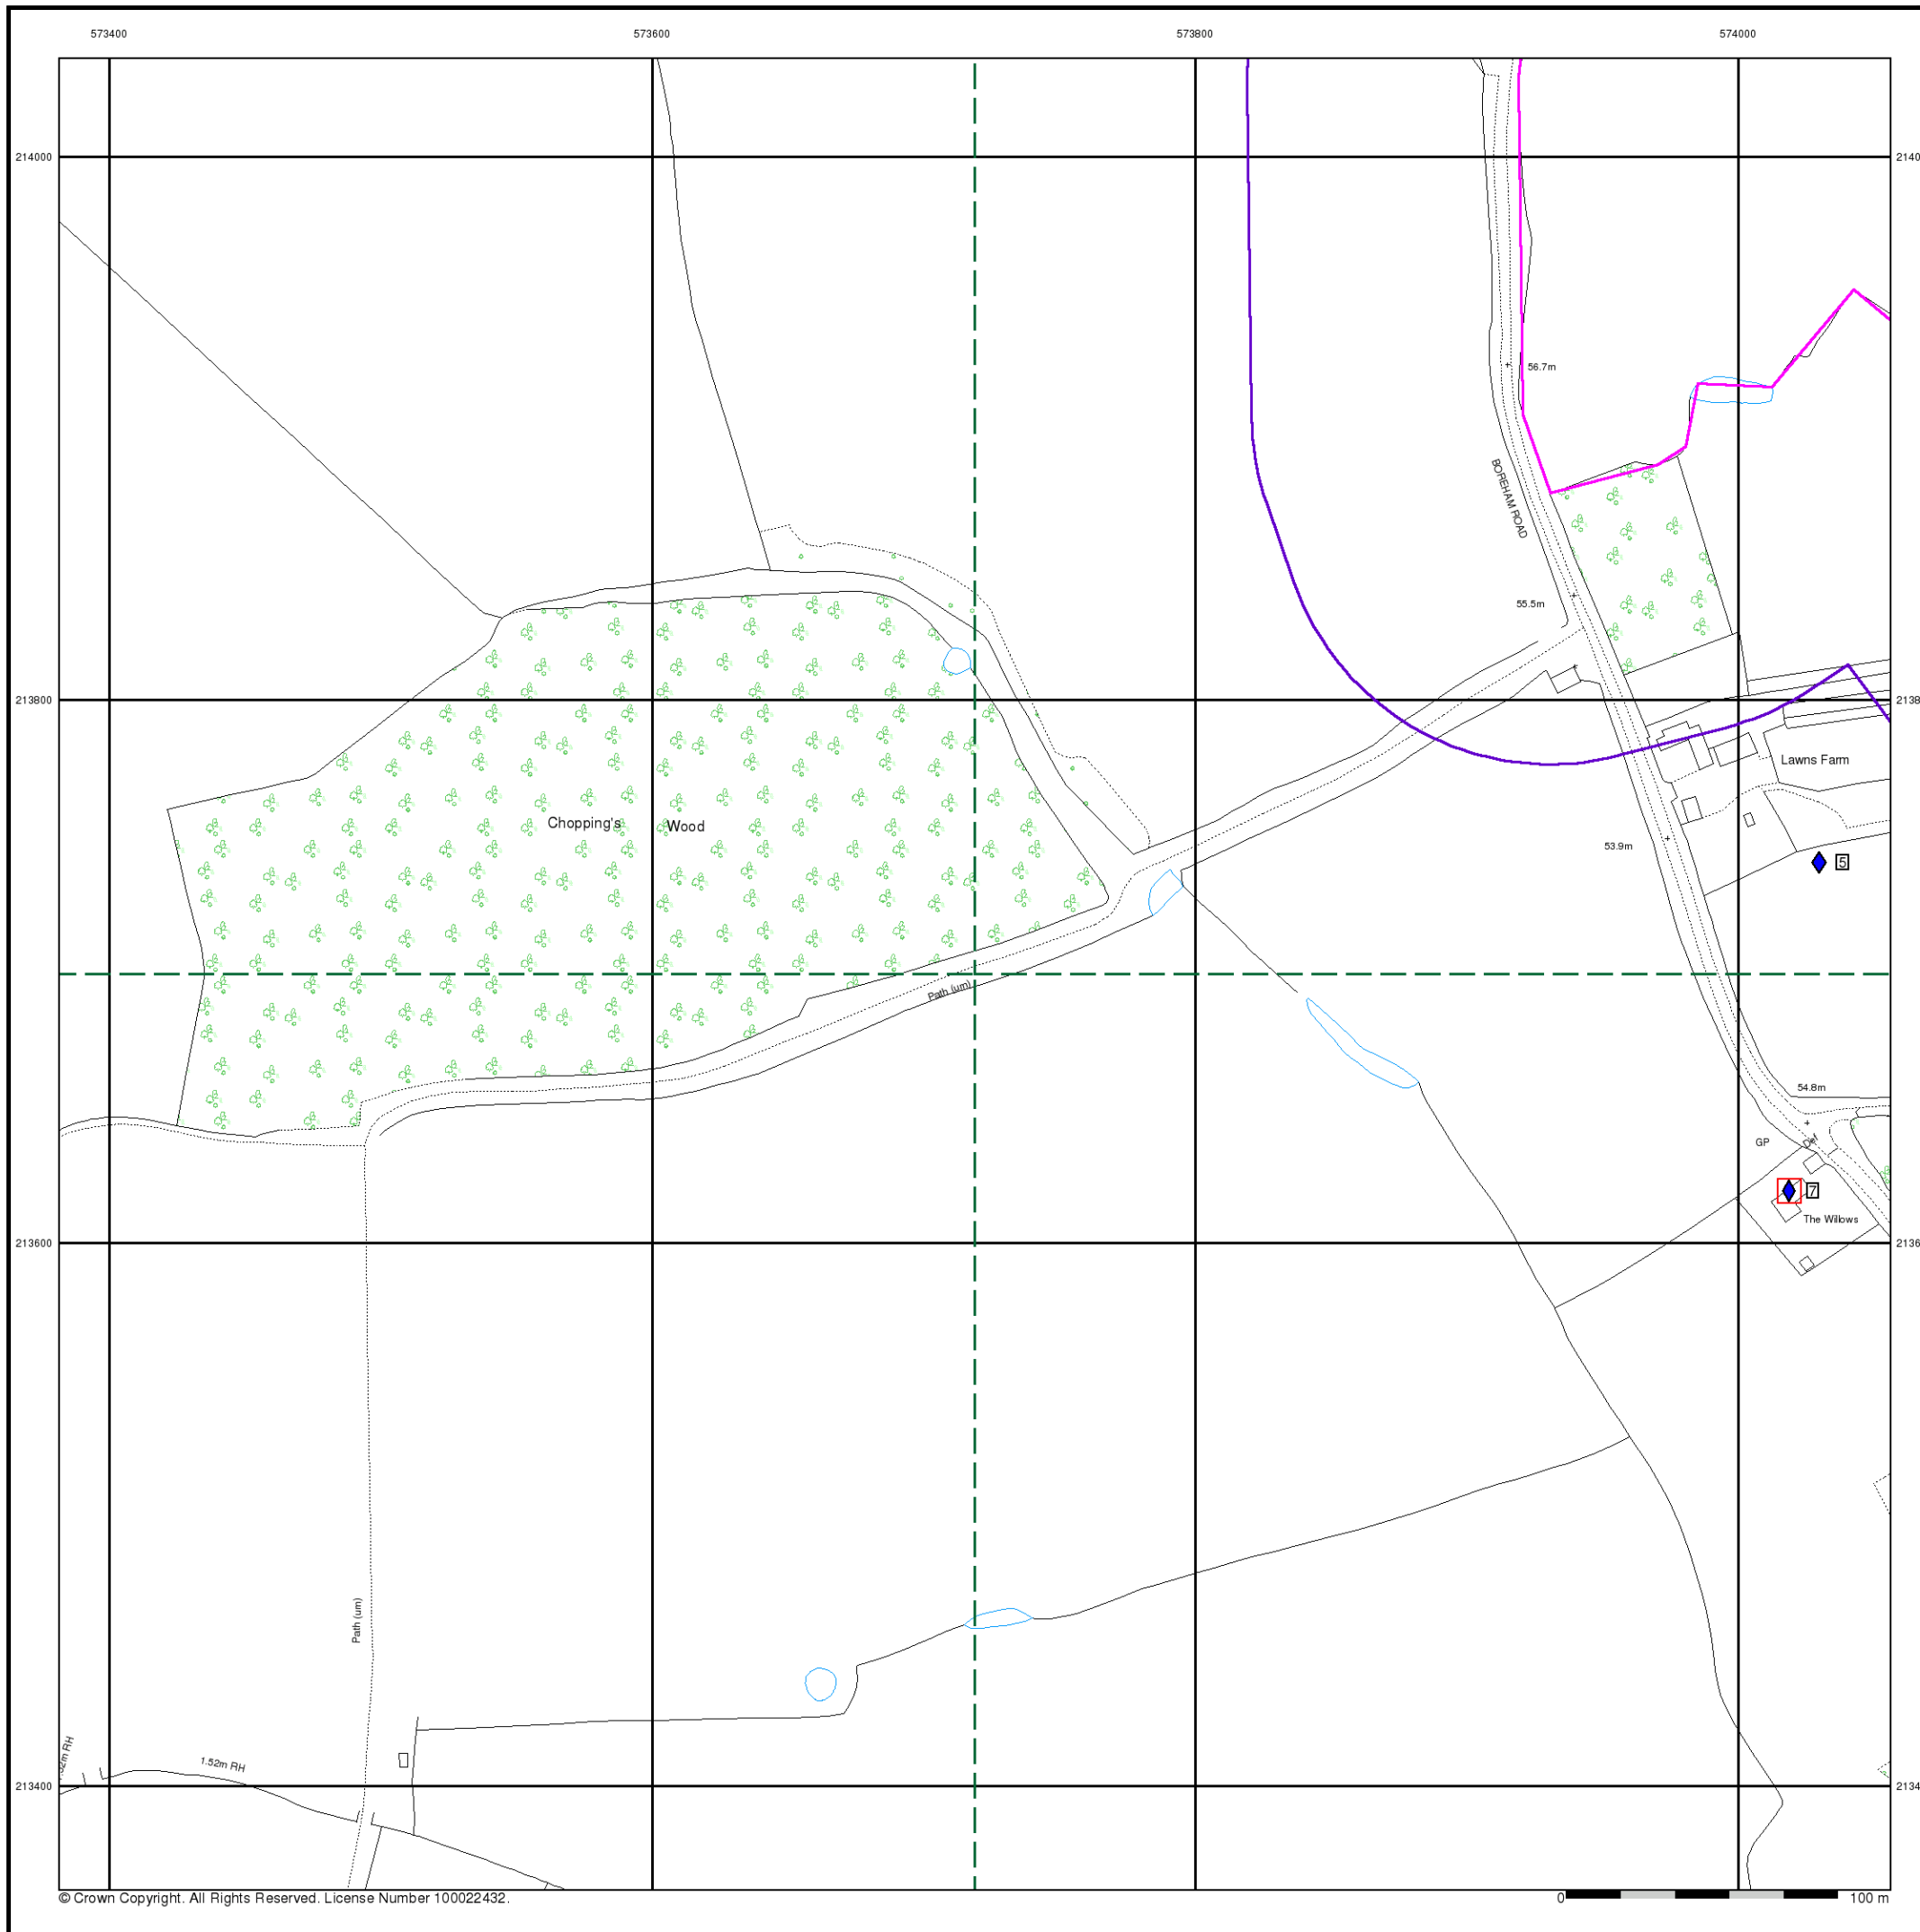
573400
573600
573800
574000

214000
2140
213800
2138
213600
2136
213400
2134

56.7m
BOREHAM ROAD
55.5m
Lawns Farm
53.9m
5
Chopping's Wood
Path (um)
54.8m
GP
7
The Willows
Path (um)
1.52m RH
52m RH

© Crown Copyright. All Rights Reserved. License Number 100022432.
0
100 m